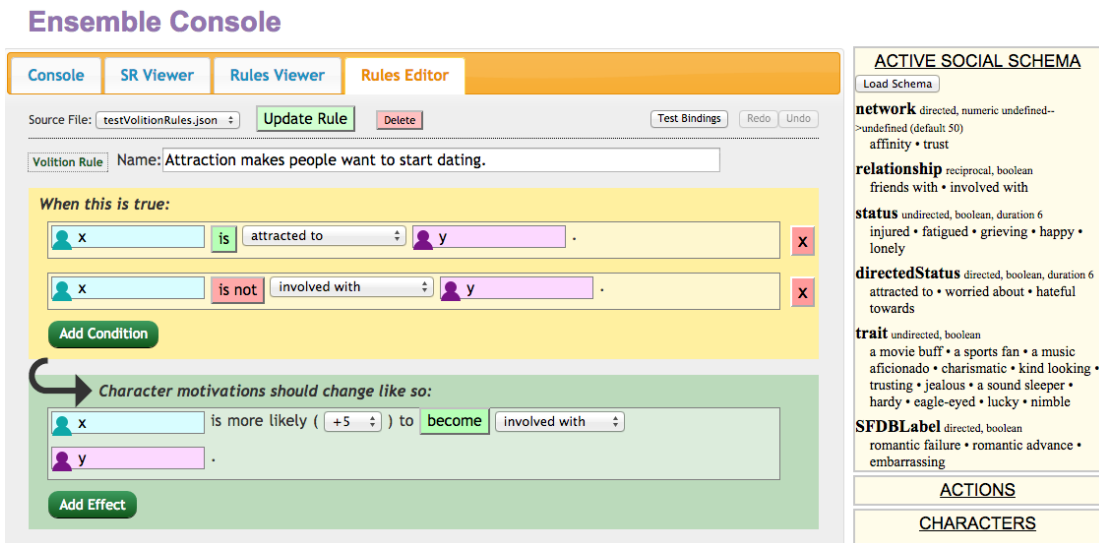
Ensemble Console

Console | SR Viewer | Rules Viewer | Rules Editor

Source File: testVolitionRules.json | Update Rule | Delete | Test Bindings | Redo | Undo

Volition Rule Name: Attraction makes people want to start dating.

When this is true:

x | is | attracted to | y .

x | is not | involved with | y .

Add Condition

Character motivations should change like so:

x | is more likely ( +5 ) to | become | involved with

y .

Add Effect

ACTIVE SOCIAL SCHEMA

Load Schema

network directed, numeric undefined-->undefined (default 50)
affinity • trust

relationship reciprocal, boolean
friends with • involved with

status undirected, boolean, duration 6
injured • fatigued • grieving • happy • lonely

directedStatus directed, boolean, duration 6
attracted to • worried about • hateful towards

trait undirected, boolean
a movie buff • a sports fan • a music aficionado • charismatic • kind looking • trusting • jealous • a sound sleeper • hardy • eagle-eyed • lucky • nimble

SFDBLabel directed, boolean
romantic failure • romantic advance • embarrassing

ACTIONS

CHARACTERS